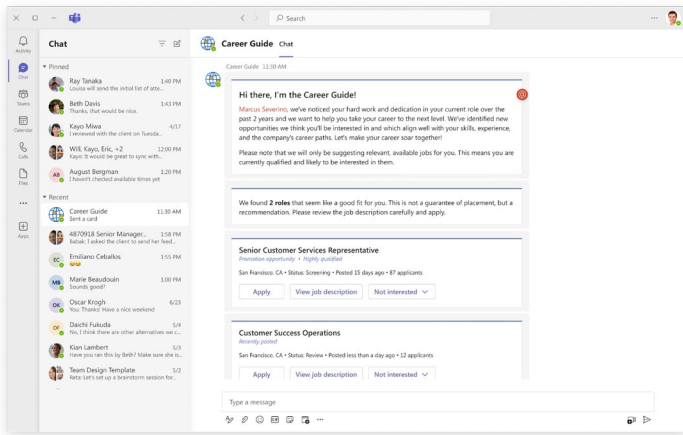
Search

Activity
Chat
Teams
Calendar
Calls
Files
...
Apps

Chat

Pinned

Ray Tanaka 1:40 PM
Louisa will send the initial list of atte...

Beth Davis 1:43 PM
Thanks, that would be nice.

Kayo Miwa 4/17
I reviewed with the client on Tuesda...

Will, Kayo, Eric, +2 12:00 PM
Kayo: It would be great to sync with...

August Bergman 1:20 PM
I haven't checked available times yet

Recent

Career Guide 11:30 AM
Sent a card

4870918 Senior Manager... 1:58 PM
Babak: I asked the client to send her feed...

Emiliano Ceballos 1:55 PM

Marie Beaudouin 1:00 PM
Sounds good?

Oscar Krogh 6/23
You: Thanks! Have a nice weekend

Daichi Fukuda 5/4
No, I think there are other alternatives we c...

Kian Lambert 5/3
Have you ran this by Beth? Make sure she is...

Team Design Template 5/2
Reta: Let's set up a brainstorm session for...

Career Guide Chat

Career Guide 11:30 AM

Hi there, I'm the Career Guide!

Marcus Severino, we've noticed your hard work and dedication in your current role over the past 2 years and we want to help you take your career to the next level. We've identified new opportunities we think you'll be interested in and which align well with your skills, experience, and the company's career paths. Let's make your career soar together!

Please note that we will only be suggesting relevant, available jobs for you. This means you are currently qualified and likely to be interested in them.

We found 2 roles that seem like a good fit for you. This is not a guarantee of placement, but a recommendation. Please review the job description carefully and apply.

Senior Customer Services Representative
Promotion opportunity • Highly qualified
San Francisco, CA • Status: Screening • Posted 15 days ago • 87 applicants
Apply | View job description | Not interested

Customer Success Operations
Recently posted
San Francisco, CA • Status: Review • Posted less than a day ago • 12 applicants
Apply | View job description | Not interested

Type a message